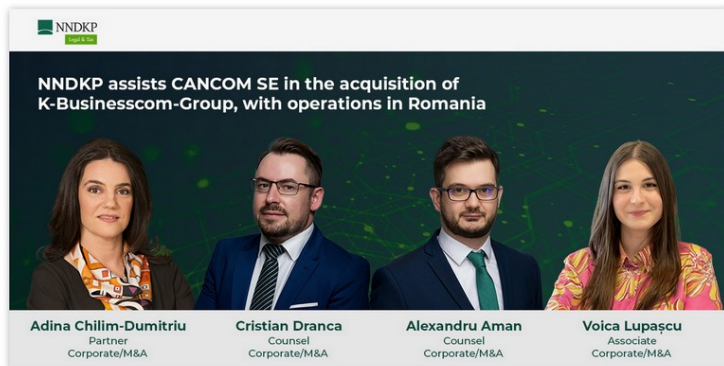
NNDKP
Legal & Tax

NNDKP assists CANCOM SE in the acquisition of K-Businesscom-Group, with operations in Romania

Adina Chilim-Dumitriu
Partner
Corporate/M&A

Cristian Dranca
Counsel
Corporate/M&A

Alexandru Aman
Counsel
Corporate/M&A

Voica Lupașcu
Associate
Corporate/M&A